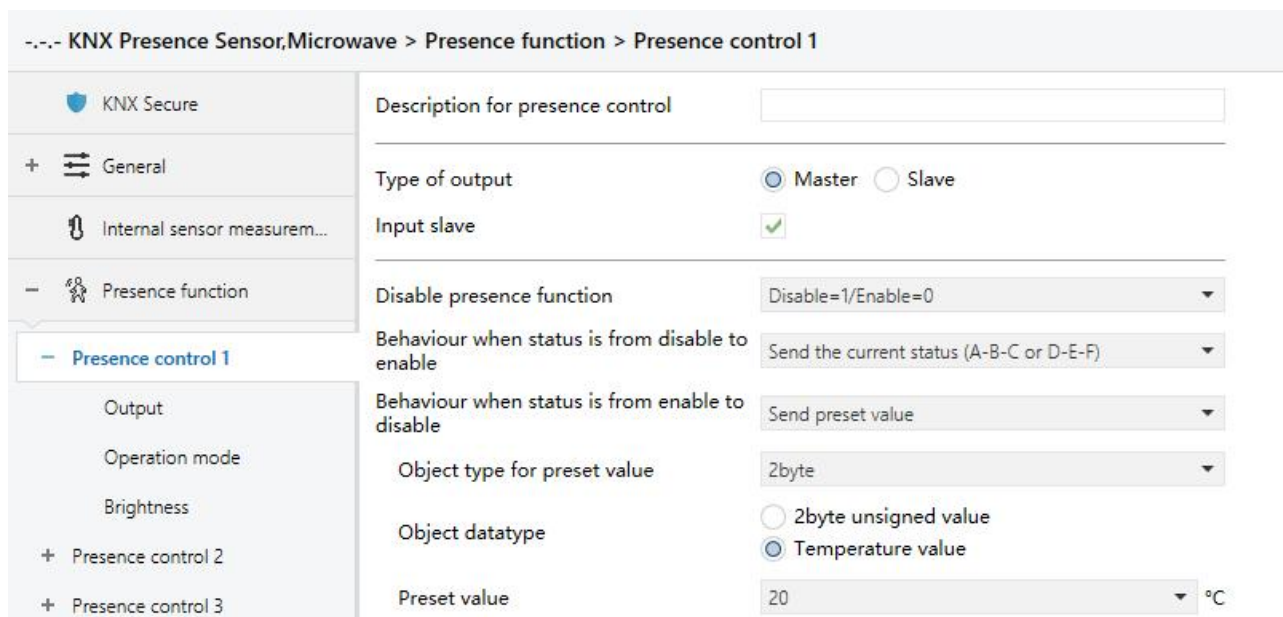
-.-.- KNX Presence Sensor,Microwave > Presence function > Presence control 1

KNX Secure

+ General

Internal sensor measurem...

− Presence function

− Presence control 1

Output

Operation mode

Brightness

+ Presence control 2

+ Presence control 3

Description for presence control

Type of output
Master
Slave

Input slave

Disable presence function
Disable=1/Enable=0

Behaviour when status is from disable to enable
Send the current status (A-B-C or D-E-F)

Behaviour when status is from enable to disable
Send preset value

Object type for preset value
2byte

Object datatype
2byte unsigned value
Temperature value

Preset value
20
°C